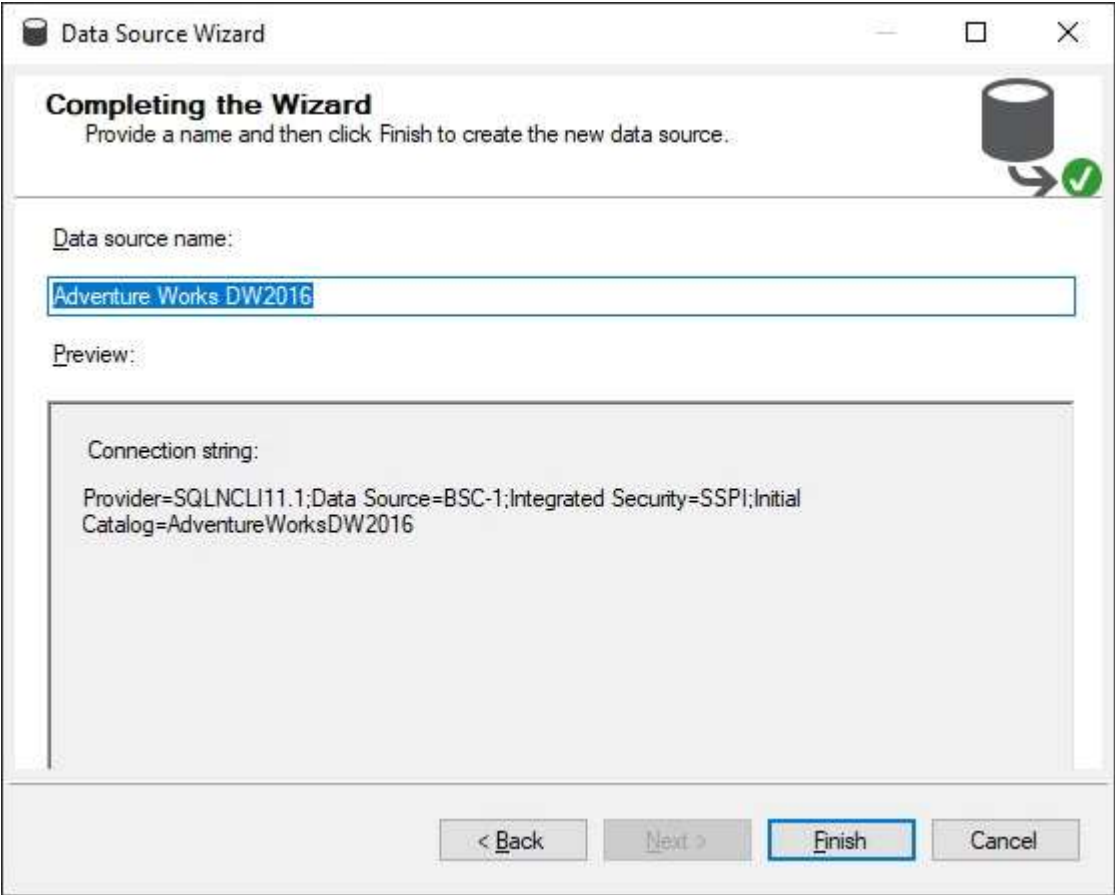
Data Source Wizard

Completing the Wizard
Provide a name and then click Finish to create the new data source.

Data source name:

Adventure Works DW2016

Preview:

Connection string:

Provider=SQLNCLI11.1;Data Source=BSC-1;Integrated Security=SSPI;Initial Catalog=AdventureWorksDW2016

< Back
Next >
Finish
Cancel